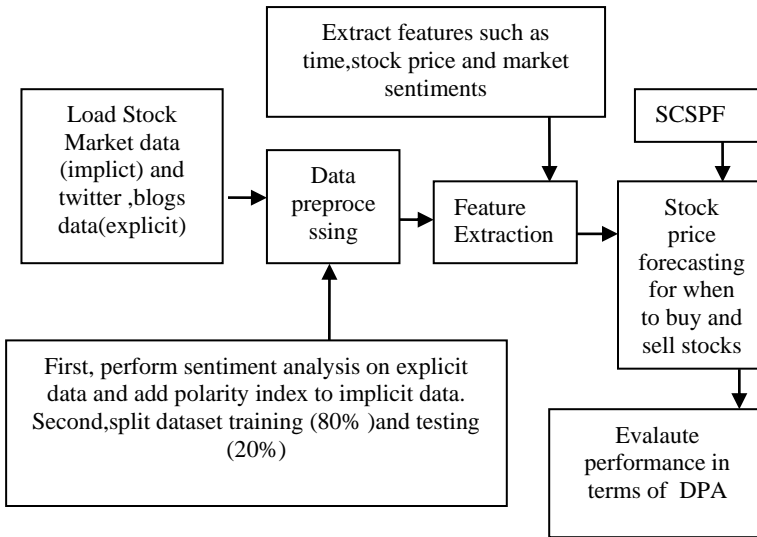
Extract features such as time,stock price and market sentiments

Load Stock Market data (implict) and twitter ,blogs data(explicit)

Data preprocessing

Feature Extraction

SCSPF

Stock price forecasting for when to buy and sell stocks

First, perform sentiment analysis on explicit data and add polarity index to implicit data. Second,split dataset training (80% )and testing (20%)

Evalaute performance in terms of DPA